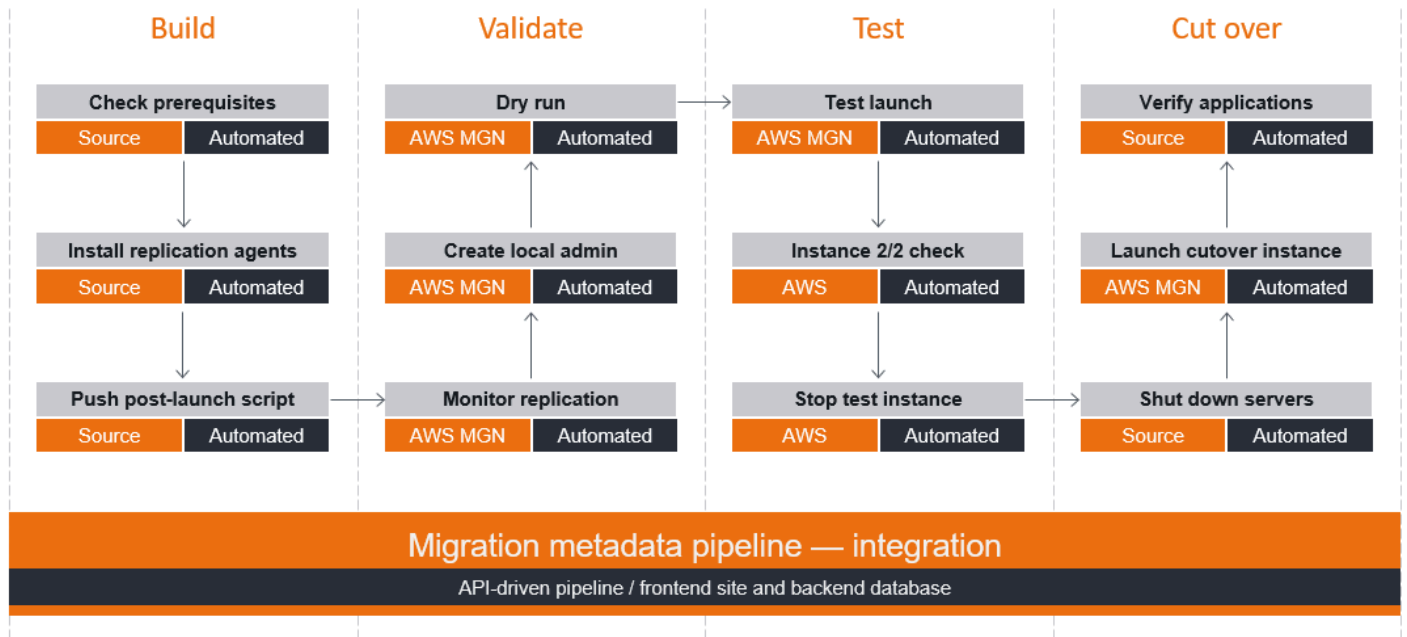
Build

Check prerequisites
Source | Automated

Install replication agents
Source | Automated

Push post-launch script
Source | Automated

Validate

Monitor replication
AWS MGN | Automated

Create local admin
AWS MGN | Automated

Dry run
AWS MGN | Automated

Test

Test launch
AWS MGN | Automated

Instance 2/2 check
AWS | Automated

Stop test instance
AWS | Automated

Cut over

Shut down servers
Source | Automated

Launch cutover instance
AWS MGN | Automated

Verify applications
Source | Automated

Migration metadata pipeline — integration

API-driven pipeline / frontend site and backend database